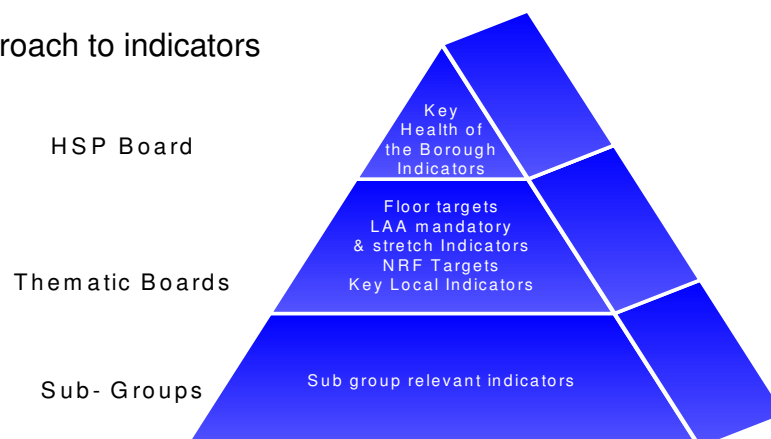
roach to indicators

HSP Board

Key Health of the Borough Indicators

Thematic Boards

Floor targets
LAA mandatory & stretch Indicators
NRF Targets
Key Local Indicators

Sub- Groups

Sub group relevant indicators